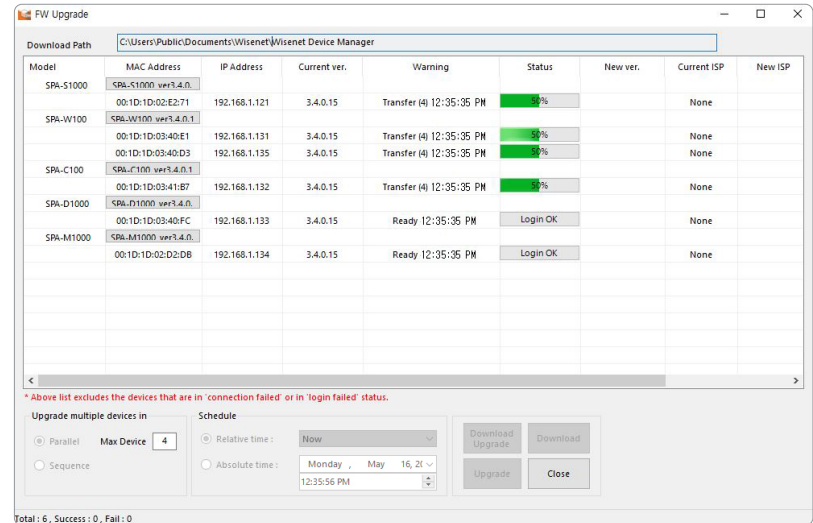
FW Upgrade

Download Path C:\Users\Public\Documents\Wisenet\Wisenet Device Manager

| Model | MAC Address | IP Address | Current ver. | Warning | Status | New ver. | Current ISP | New ISP |
|---|---|---|---|---|---|---|---|---|
| SPA-S1000 | SPA-S1000_ver3.4.0. | | | | | | | |
| | 00:1D:1D:02:E2:71 | 192.168.1.121 | 3.4.0.15 | Transfer (4) 12:35:35 PM | 50% | | None | |
| SPA-W100 | SPA-W100_ver3.4.0.1 | | | | | | | |
| | 00:1D:1D:03:40:E1 | 192.168.1.131 | 3.4.0.15 | Transfer (4) 12:35:35 PM | 50% | | None | |
| | 00:1D:1D:03:40:D3 | 192.168.1.135 | 3.4.0.15 | Transfer (4) 12:35:35 PM | 50% | | None | |
| SPA-C100 | SPA-C100_ver3.4.0.1 | | | | | | | |
| | 00:1D:1D:03:41:B7 | 192.168.1.132 | 3.4.0.15 | Transfer (4) 12:35:35 PM | 50% | | None | |
| SPA-D1000 | SPA-D1000_ver3.4.0. | | | | | | | |
| | 00:1D:1D:03:40:FC | 192.168.1.133 | 3.4.0.15 | Ready 12:35:35 PM | Login OK | | None | |
| SPA-M1000 | SPA-M1000_ver3.4.0. | | | | | | | |
| | 00:1D:1D:02:D2:DB | 192.168.1.134 | 3.4.0.15 | Ready 12:35:35 PM | Login OK | | None | |

* Above list excludes the devices that are in 'connection failed' or in 'login failed' status.

Upgrade multiple devices in
Parallel Max Device 4
Sequence

Schedule
Relative time : Now
Absolute time : Monday , May 16, 20
12:35:56 PM

Download Upgrade
Download
Upgrade
Close

Total : 6 , Success : 0 , Fail : 0